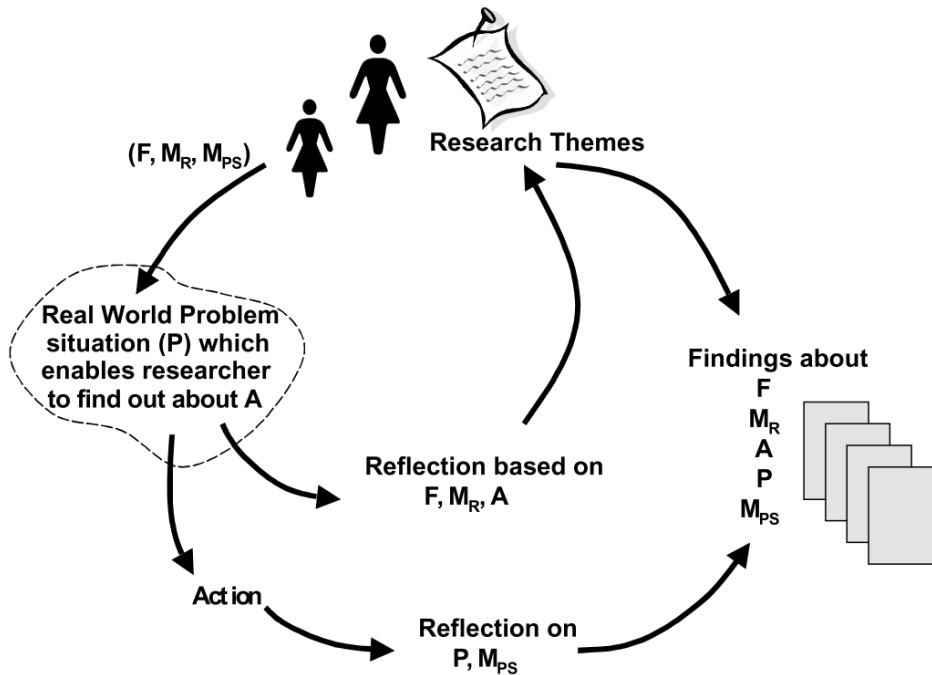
(F, $M_R$, $M_{PS}$)

Research Themes

Real World Problem situation (P) which enables researcher to find out about A

Findings about
F
$M_R$
A
P
$M_{PS}$

Reflection based on
F, $M_R$, A

Action

Reflection on
P, $M_{PS}$